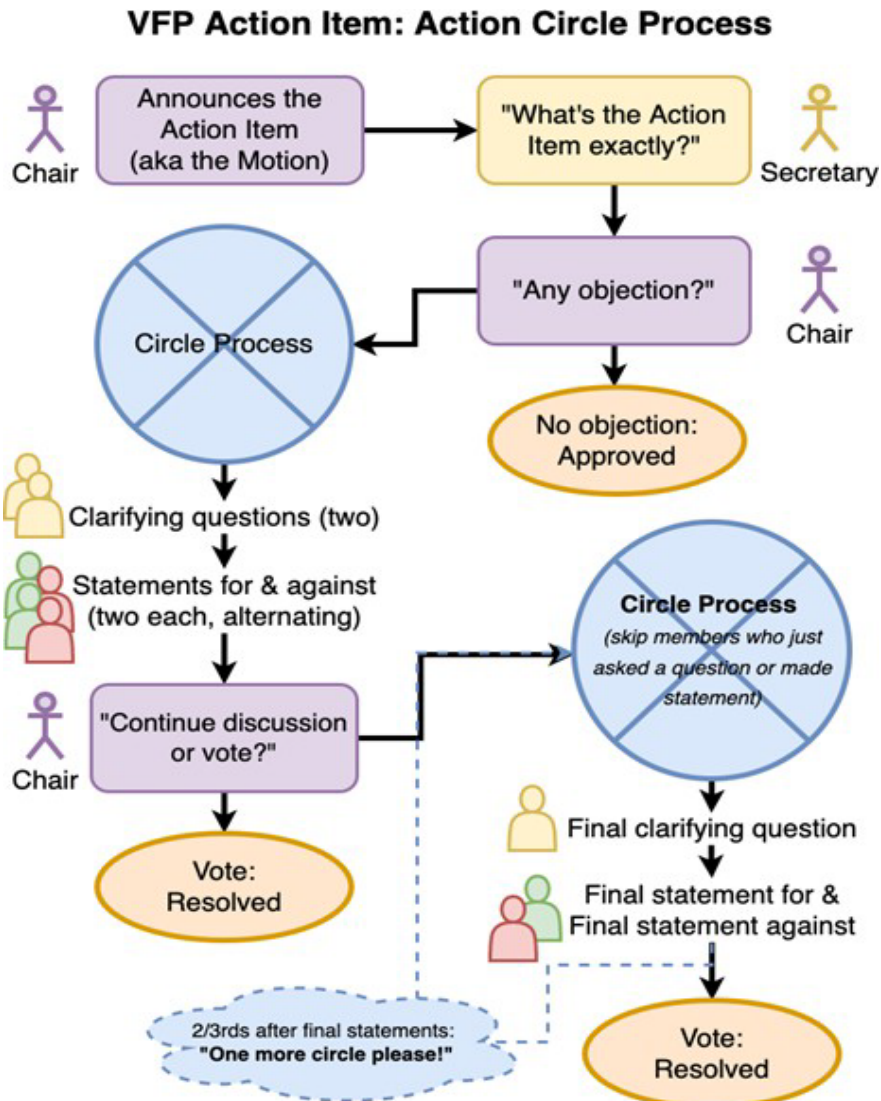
VFP Action Item: Action Circle Process

Chair

Announces the Action Item (aka the Motion)

"What's the Action Item exactly?"

Secretary

Circle Process

"Any objection?"

Chair

No objection: Approved

Clarifying questions (two)

Statements for & against (two each, alternating)

Circle Process

(skip members who just asked a question or made statement)

Chair

"Continue discussion or vote?"

Vote: Resolved

Final clarifying question

Final statement for & Final statement against

2/3rds after final statements: "One more circle please!"

Vote: Resolved